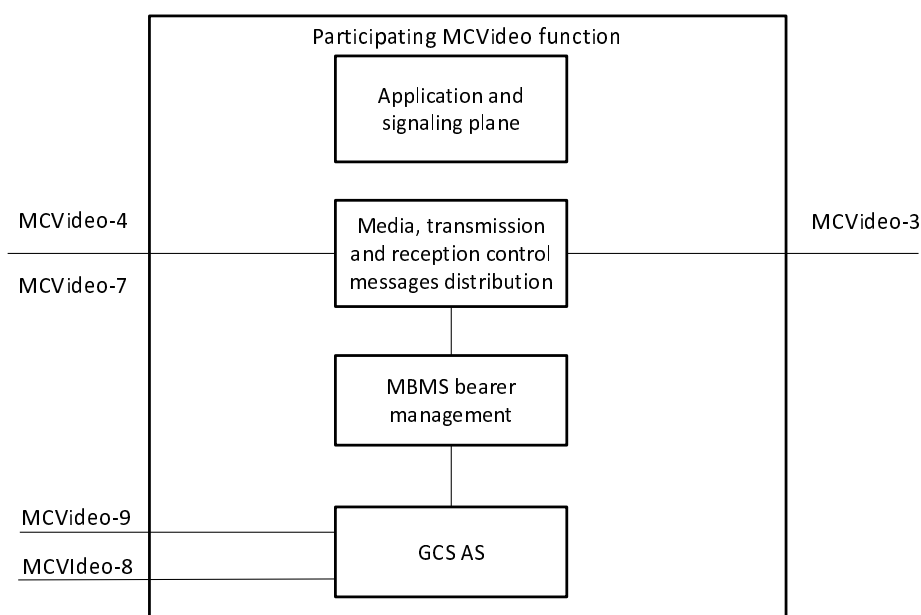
Participating MCVideo function

Application and signaling plane

MCVideo-4

MCVideo-7

Media, transmission and reception control messages distribution

MCVideo-3

MBMS bearer management

MCVideo-9

MCVIdeo-8

GCS AS